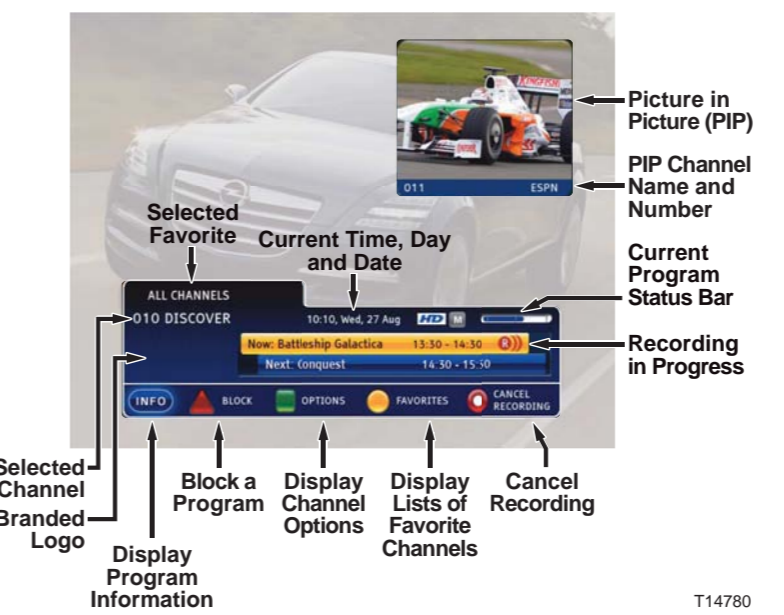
Picture in Picture (PIP)

011 ESPN

PIP Channel Name and Number

Selected Favorite

Current Time, Day and Date

Current Program Status Bar

ALL CHANNELS

010 DISCOVER

10:10, Wed, 27 Aug

HD

M

Now: Battleship Galactica 13:30 - 14:30

Next: Conquest 14:30 - 15:30

Recording in Progress

INFO

BLOCK

OPTIONS

FAVORITES

CANCEL RECORDING

Selected Channel

Branded Logo

Display Program Information

Block a Program

Display Channel Options

Display Lists of Favorite Channels

Cancel Recording

T14780